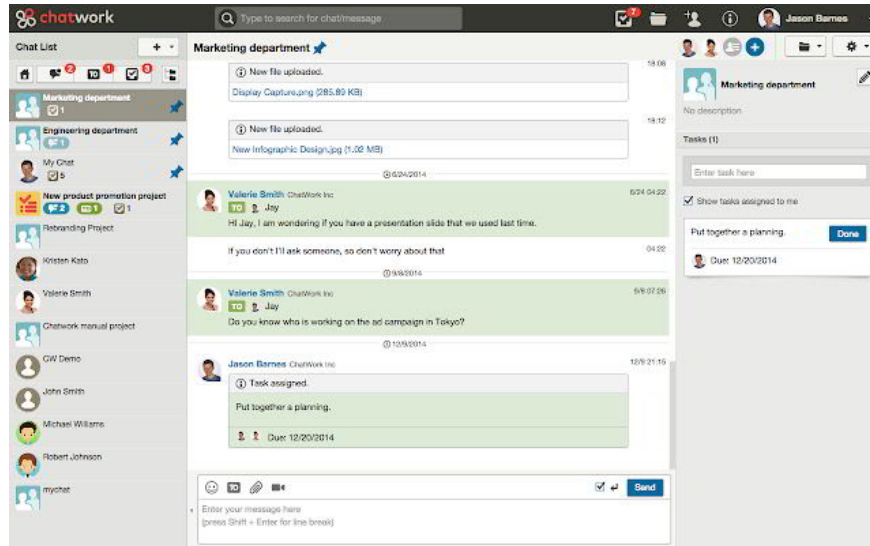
chatwork

Type to search for chat/message

7

Jason Barnes

Chat List

Marketing department

2 1 3

Marketing department
1

Engineering department
1

My Chat
5

New product promotion project
2 1 1

Rebranding Project

Kristen Kato

Valerie Smith

Chatwork manual project

GW Demo

John Smith

Michael Williams

Robert Johnson

mychat

New file uploaded.
Display Capture.png (285.89 KB)
19:08

New file uploaded.
New Infographic Design.jpg (1.02 MB)
19:12

6/24/2014

Valerie Smith ChatWork Inc
TO Jay
Hi Jay, I am wondering if you have a presentation slide that we used last time.
6/24 04:22

If you don't I'll ask someone, so don't worry about that
04:22

9/8/2014

Valerie Smith ChatWork Inc
TO Jay
Do you know who is working on the ad campaign in Tokyo?
9/8 07:26

12/9/2014

Jason Barnes ChatWork Inc
Task assigned.
Put together a planning.
Due: 12/20/2014
12/9 21:15

TO

Send

Enter your message here
(press Shift + Enter for line break)

Marketing department
No description

Tasks (1)

Enter task here

Show tasks assigned to me

Put together a planning.
Done

Due: 12/20/2014